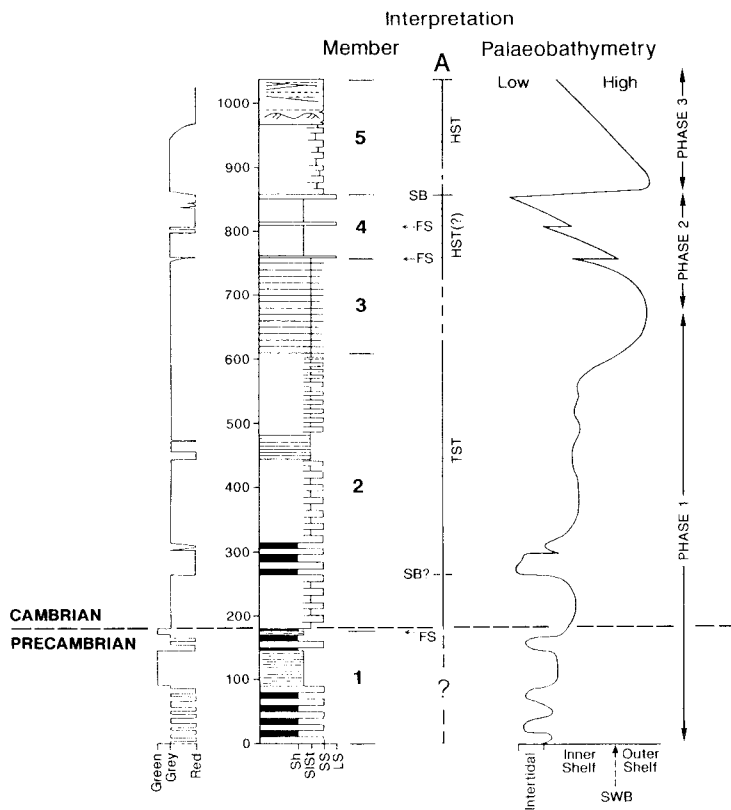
Interpretation

Member

Palaeobathymetry

A

Low

High

PHASE 3

PHASE 2

PHASE 1

1000

900

800

700

600

500

400

300

200

100

0

5

4

3

2

1

HST

SB

FS

HST(?)

FS

TST

SB?

FS

?

CAMBRIAN

PRECAMBRIAN

Green

Grey

Red

Sh

SiSt

SS

LS

Intertidal

Inner Shelf

Outer Shelf

SWB